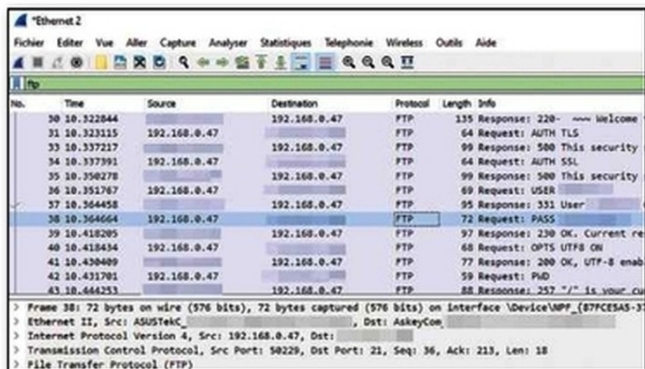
*Ethernet 2

Fichier Editer Vue Aller Capture Analyser Statistiques Telephonie Wireless Outils Aide

ftp

| No. | Time | Source | Destination | Protocol | Length | Info |
|---|---|---|---|---|---|---|
| 30 | 10.322844 | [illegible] | 192.168.0.47 | FTP | 135 | Response: 220- ~~~ Welcome |
| 31 | 10.323115 | 192.168.0.47 | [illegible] | FTP | 64 | Request: AUTH TLS |
| 33 | 10.337217 | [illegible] | 192.168.0.47 | FTP | 99 | Response: 500 This security |
| 34 | 10.337391 | 192.168.0.47 | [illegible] | FTP | 64 | Request: AUTH SSL |
| 35 | 10.350278 | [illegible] | 192.168.0.47 | FTP | 99 | Response: 500 This security |
| 36 | 10.351767 | 192.168.0.47 | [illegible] | FTP | 69 | Request: USER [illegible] |
| 37 | 10.364458 | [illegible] | 192.168.0.47 | FTP | 95 | Response: 331 User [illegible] |
| 38 | 10.364664 | 192.168.0.47 | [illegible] | FTP | 72 | Request: PASS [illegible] |
| 39 | 10.418205 | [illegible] | 192.168.0.47 | FTP | 97 | Response: 230 OK. Current re |
| 40 | 10.418434 | 192.168.0.47 | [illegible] | FTP | 68 | Request: OPTS UTF8 ON |
| 41 | 10.430409 | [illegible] | 192.168.0.47 | FTP | 77 | Response: 200 OK, UTF-8 enab |
| 42 | 10.431701 | 192.168.0.47 | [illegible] | FTP | 59 | Request: PWD |
| 43 | 10.444253 | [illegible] | 192.168.0.47 | FTP | 88 | Response: 257 "/" is your cu |

> Frame 38: 72 bytes on wire (576 bits), 72 bytes captured (576 bits) on interface \Device\NPF_{B7FCE5A5-37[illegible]
> Ethernet II, Src: ASUSTekC_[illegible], Dst: AskeyCom_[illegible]
> Internet Protocol Version 4, Src: 192.168.0.47, Dst: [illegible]
> Transmission Control Protocol, Src Port: 50229, Dst Port: 21, Seq: 36, Ack: 213, Len: 18
> File Transfer Protocol (FTP)